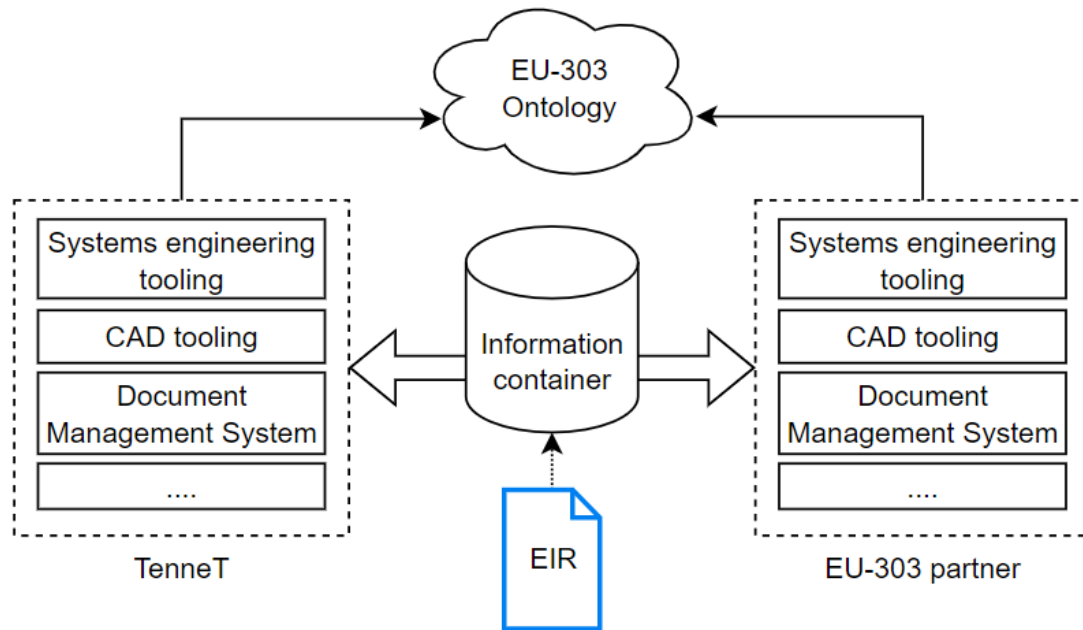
EU-303 Ontology

Systems engineering tooling

CAD tooling

Document Management System

....

TenneT

Information container

EIR

Systems engineering tooling

CAD tooling

Document Management System

....

EU-303 partner